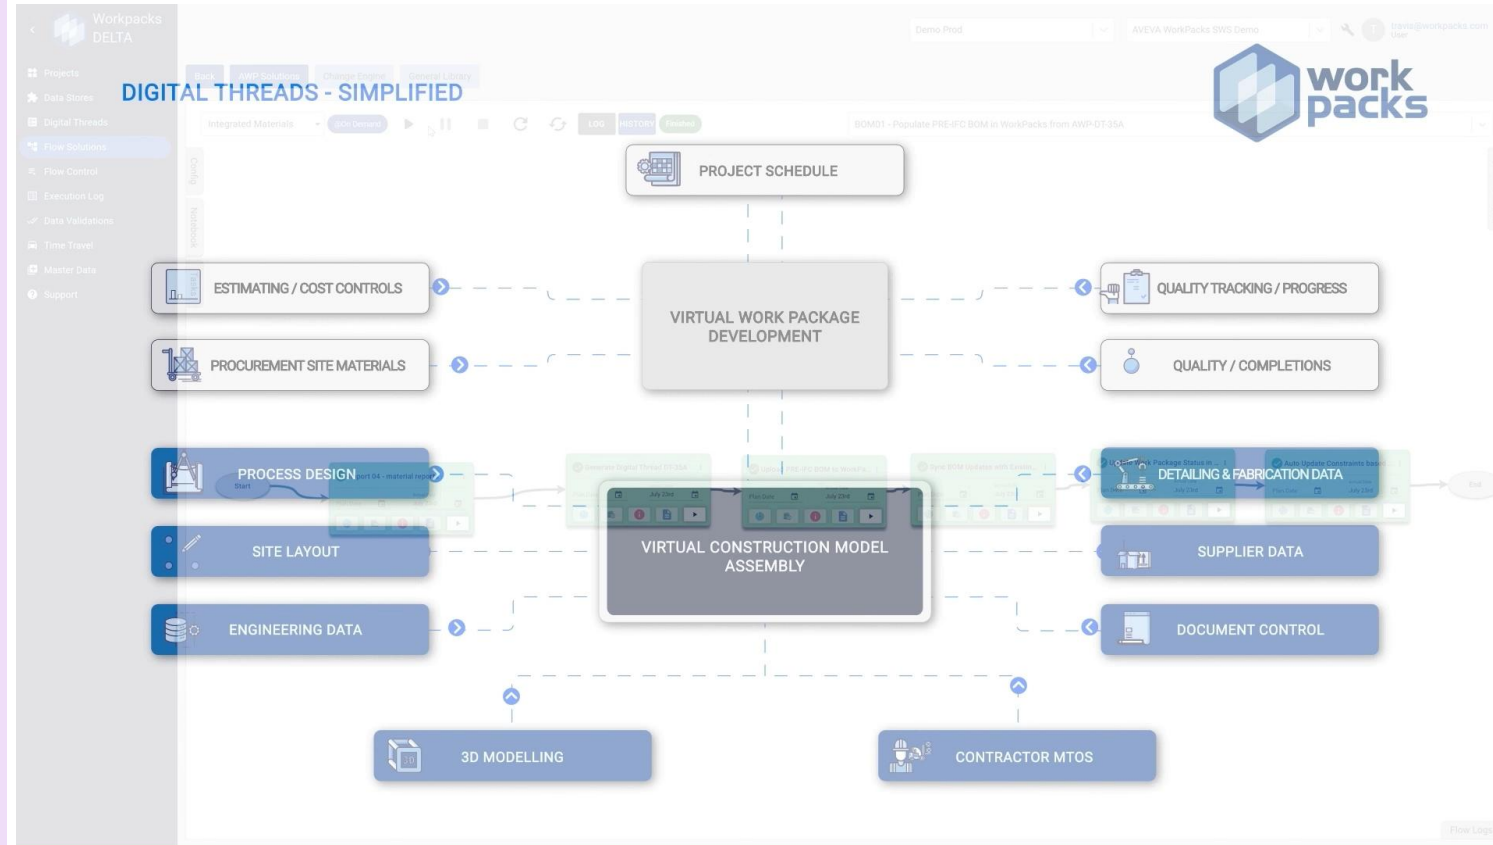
Workpacks DELTA

Projects
Data Stores
Digital Threads
Flow Solutions
Flow Control
Execution Log
Data Validations
Time Travel
Master Data
Support

Back
AWP Solutions
Change Engine
General Library

Demo Prod
AVEVA WorkPacks SWS Demo

Integrated Materials
LOG
HISTORY
Finished
BOM01 - Populate PRE-IFC BOM in WorkPacks from AWP-DT-35A

DIGITAL THREADS - SIMPLIFIED

work packs

PROJECT SCHEDULE

ESTIMATING / COST CONTROLS

PROCUREMENT SITE MATERIALS

VIRTUAL WORK PACKAGE DEVELOPMENT

QUALITY TRACKING / PROGRESS

QUALITY / COMPLETIONS

PROCESS DESIGN

SITE LAYOUT

ENGINEERING DATA

VIRTUAL CONSTRUCTION MODEL ASSEMBLY

DETAILING & FABRICATION DATA

SUPPLIER DATA

DOCUMENT CONTROL

3D MODELLING

CONTRACTOR MTOS

Flow Logs